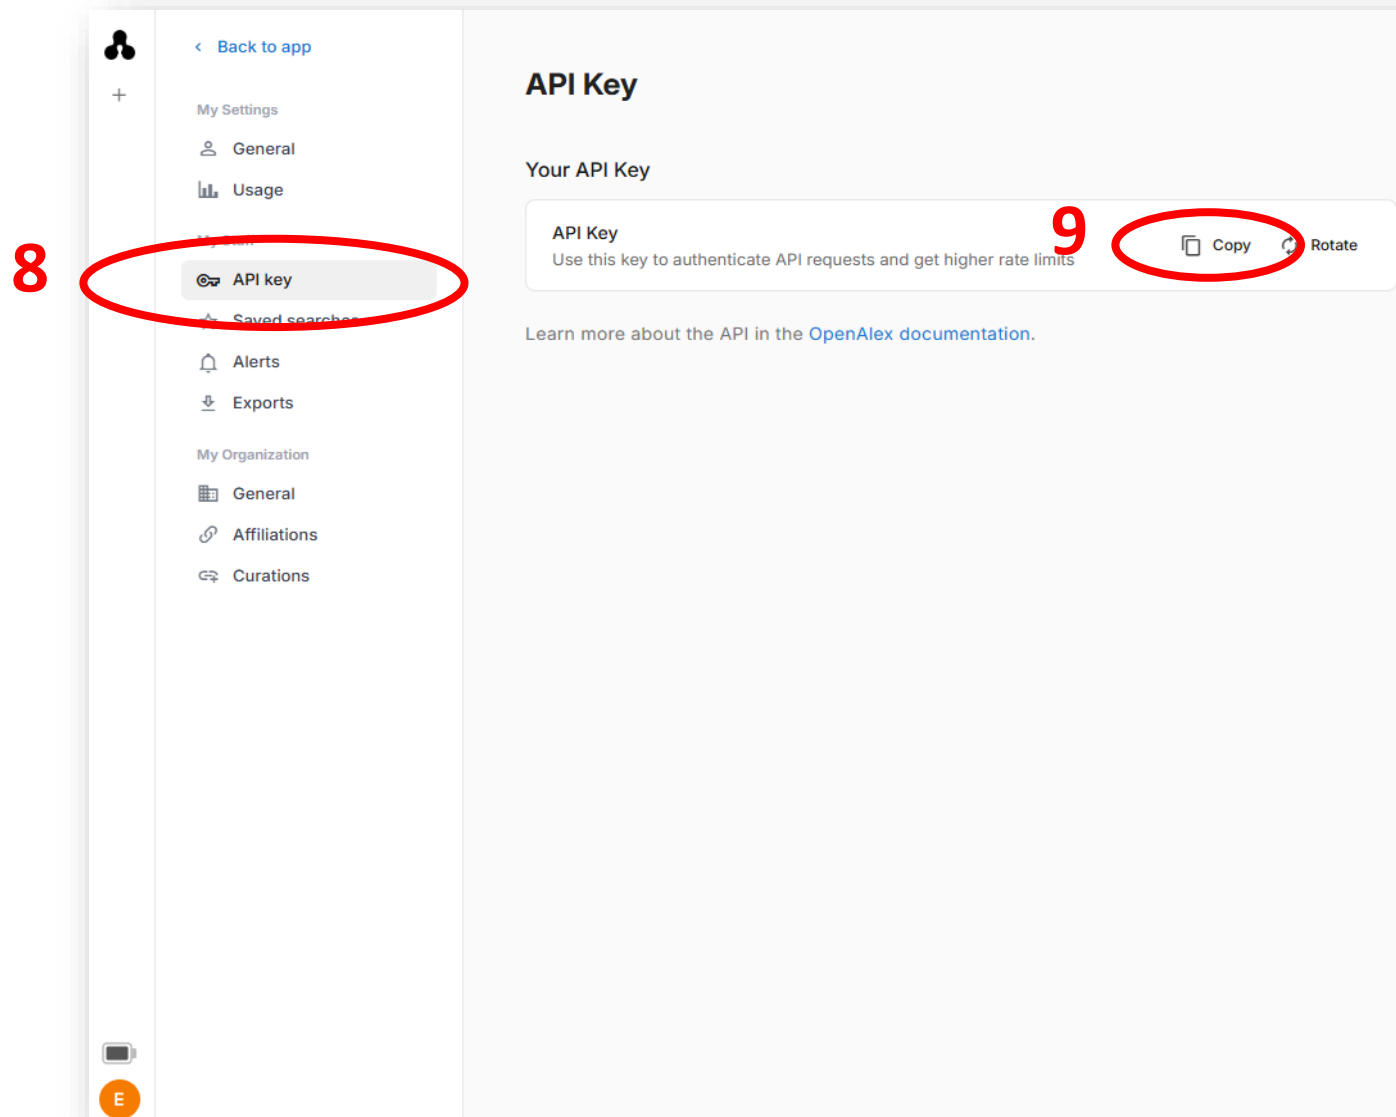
+

Back to app

My Settings

General

Usage

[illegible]

8

API key

Saved searches

Alerts

Exports

My Organization

General

Affiliations

Curations

E

API Key

Your API Key

API Key
Use this key to authenticate API requests and get higher rate limits

9

Copy

Rotate

Learn more about the API in the OpenAlex documentation.